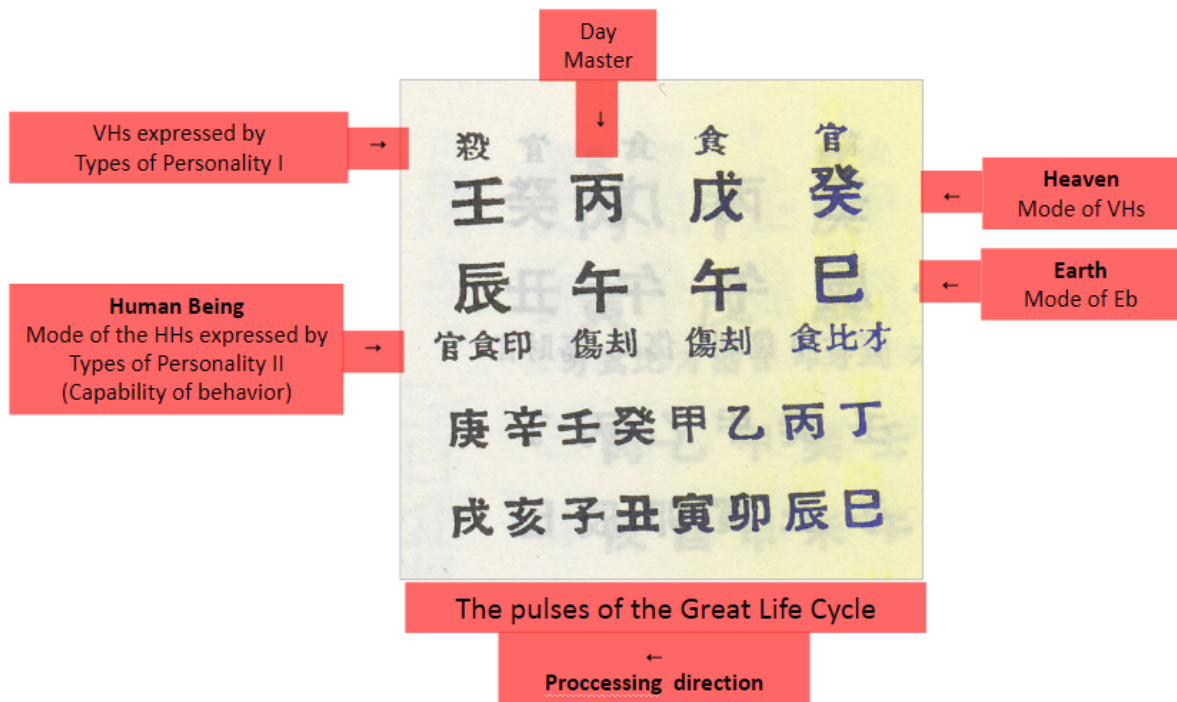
Day Master

↓

VHs expressed by Types of Personality I

→

殺 食 官

王 丙 戊 癸

Heaven
Mode of VHs

←

辰 午 午 巳

Earth
Mode of Eb

←

Human Being
Mode of the HHs expressed by Types of Personality II (Capability of behavior)

→

官食印 傷刦 傷刦 食比木

庚 辛 壬 癸 甲 乙 丙 丁

戌 亥 子 丑 寅 卯 辰 巳

The pulses of the Great Life Cycle

←

Proccessing direction